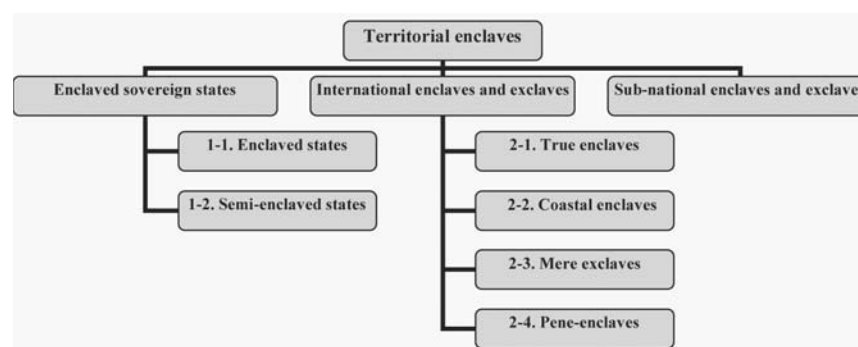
Territorial enclaves

Enclaved sovereign states

1-1. Enclaved states

1-2. Semi-enclaved states

International enclaves and exclaves

2-1. True enclaves

2-2. Coastal enclaves

2-3. Mere exclaves

2-4. Pene-enclaves

Sub-national enclaves and exclave